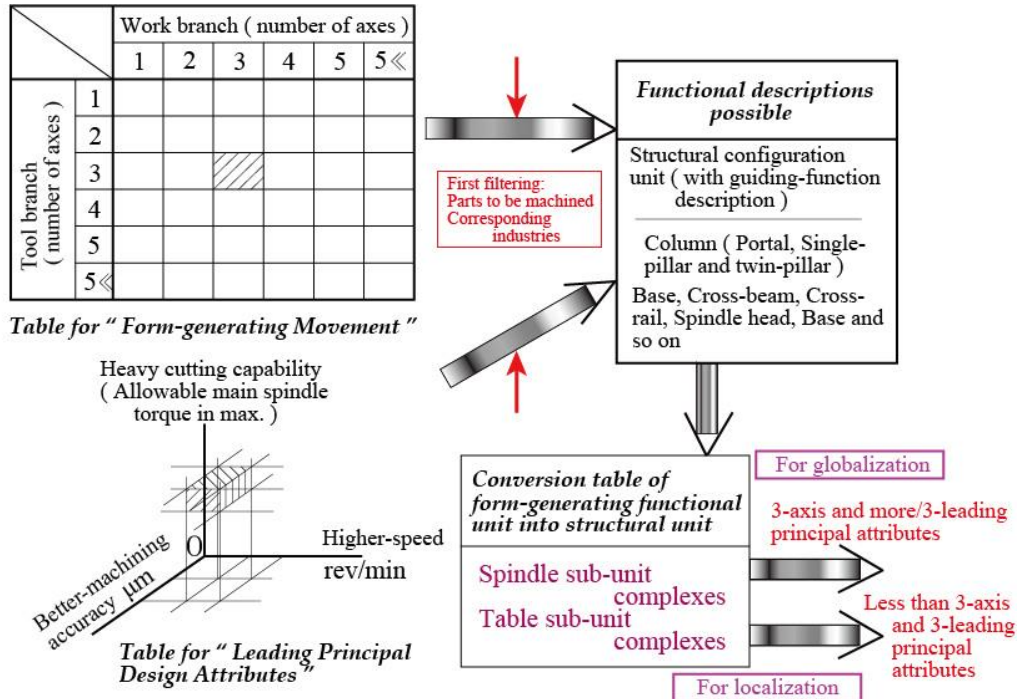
|  | Work branch ( number of axes ) | | | | | |
|---|---|---|---|---|---|---|
| Tool branch ( number of axes ) | 1 | 2 | 3 | 4 | 5 | 5≪ |
| 1 | | | | | | |
| 2 | | | | | | |
| 3 | | | | | | |
| 4 | | | | | | |
| 5 | | | | | | |
| 5≪ | | | | | | |

Table for " Form-generating Movement "

First filtering:
Parts to be machined
Corresponding industries

Functional descriptions possible

Structural configuration unit ( with guiding-function description )

Column ( Portal, Single-pillar and twin-pillar )

Base, Cross-beam, Cross-rail, Spindle head, Base and so on

Heavy cutting capability ( Allowable main spindle torque in max. )

O

Higher-speed
rev/min

Better-machining accuracy μm

Table for " Leading Principal Design Attributes "

For globalization

Conversion table of form-generating functional unit into structural unit

Spindle sub-unit complexes
Table sub-unit complexes

3-axis and more/3-leading principal attributes

Less than 3-axis and 3-leading principal attributes

For localization